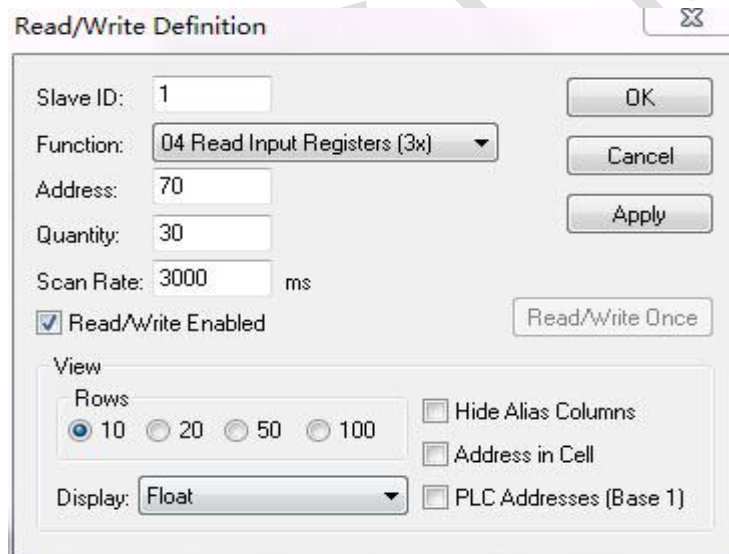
Read/Write Definition

Slave ID: 1
Function: 04 Read Input Registers (3x)
Address: 70
Quantity: 30
Scan Rate: 3000 ms
Read/Write Enabled

OK
Cancel
Apply
Read/Write Once

View
Rows
10 20 50 100
Display: Float

Hide Alias Columns
Address in Cell
PLC Addresses (Base 1)